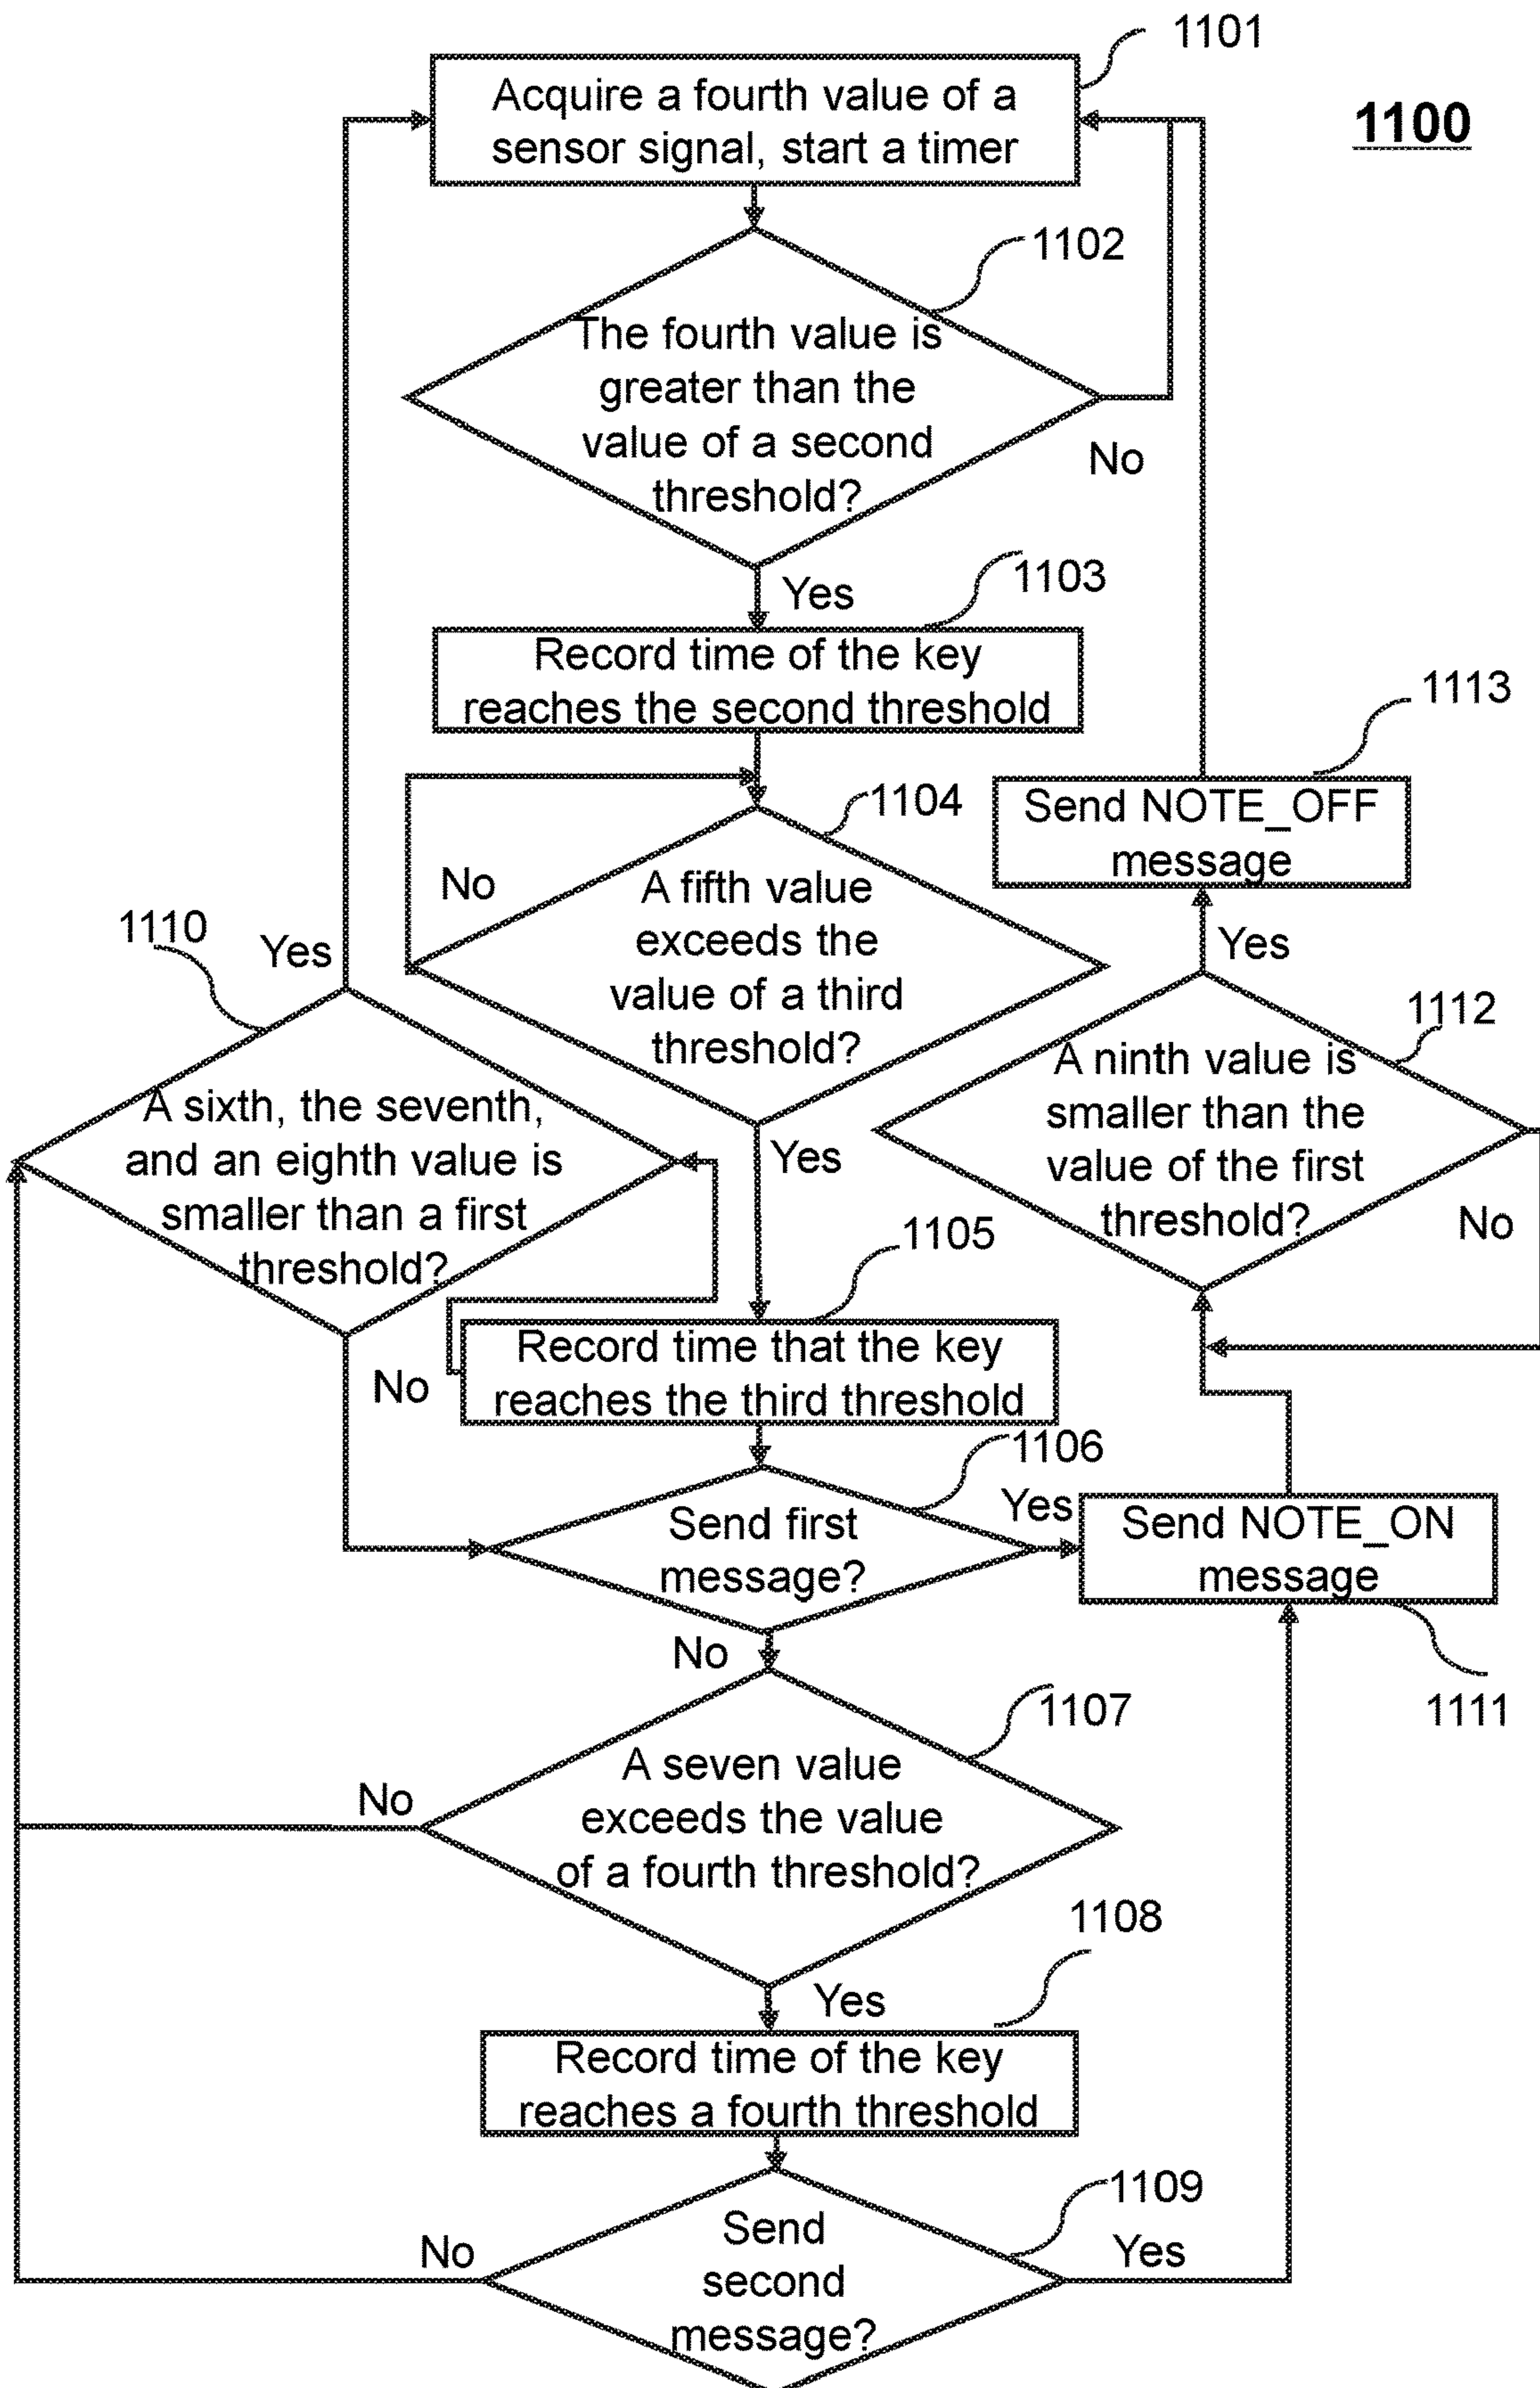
1101

1100

Acquire a fourth value of a sensor signal, start a timer

1102

The fourth value is greater than the value of a second threshold?

No

Yes

1103

Record time of the key reaches the second threshold

1113

Send NOTE_OFF message

1104

No

A fifth value exceeds the value of a third threshold?

1110

Yes

Yes

A sixth, the seventh, and an eighth value is smaller than a first threshold?

1112

A ninth value is smaller than the value of the first threshold?

No

Yes

1105

Record time that the key reaches the third threshold

No

1106

Yes

Send first message?

Send NOTE_ON message

No

1111

1107

A seven value exceeds the value of a fourth threshold?

No

1108

Yes

Record time of the key reaches a fourth threshold

1109

Send second message?

No

Yes